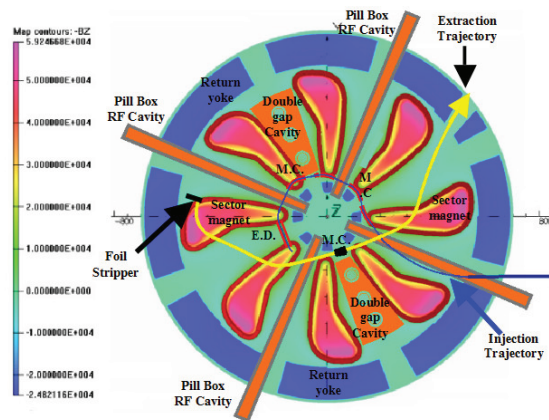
Map contours: -BZ
5.924668E+004
5.000000E+004
4.000000E+004
3.000000E+004
2.000000E+004
1.000000E+004
0.000000E+000
-1.000000E+004
-2.000000E+004
-2.482116E+004

Pill Box
RF Cavity

Extraction
Trajectory

Return
yoke

Pill Box
RF Cavity

Double
gap
Cavity

M.C.

M.C.

Sector
magnet

Sector
magnet

-800

Z

800

E.D.

M.C.

Foil
Stripper

Double
gap
Cavity

Injection
Trajectory

Pill Box
RF Cavity

Return
yoke